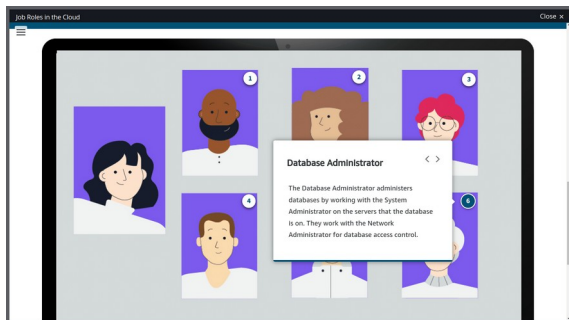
Job Roles in the Cloud

Close ×

1

2

3

4

6

Database Administrator

< >

The Database Administrator administers databases by working with the System Administrator on the servers that the database is on. They work with the Network Administrator for database access control.